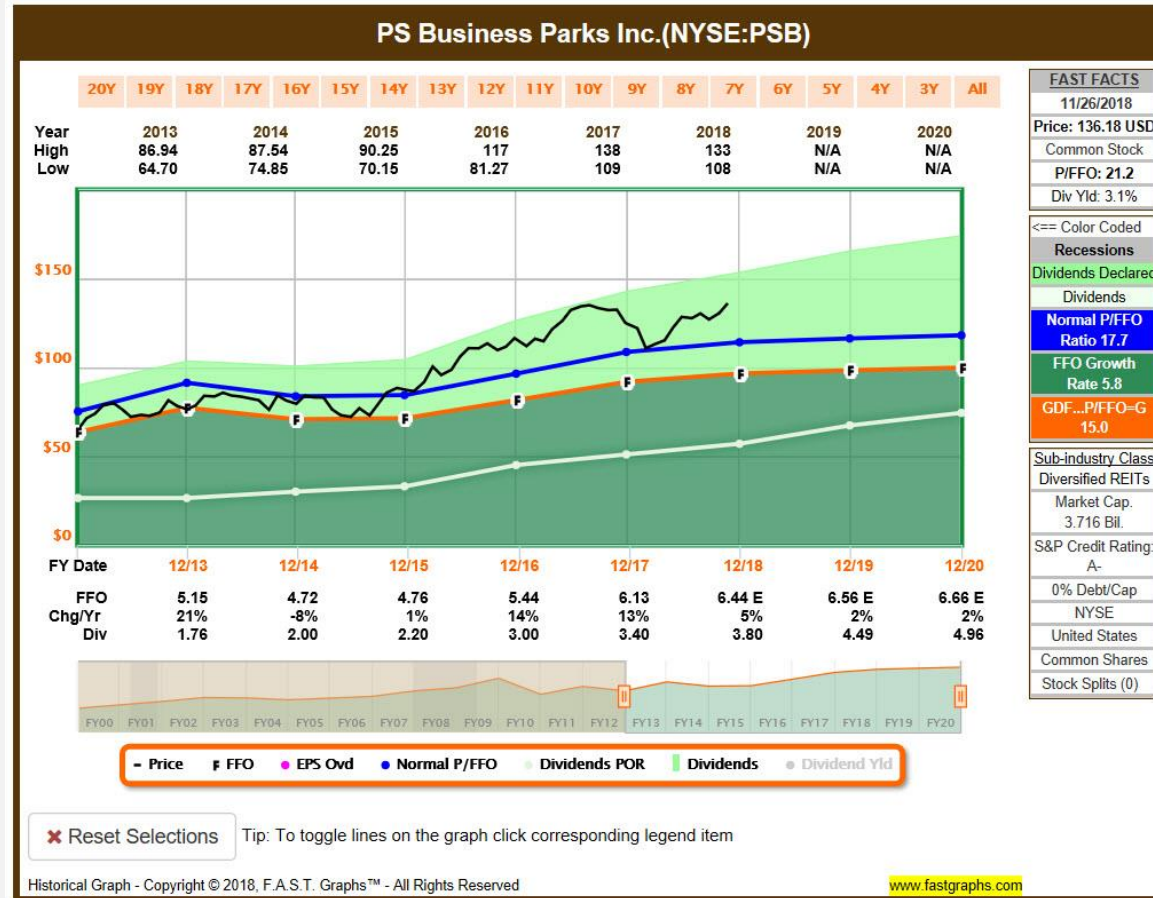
PS Business Parks Inc.(NYSE:PSB)

20Y 19Y 18Y 17Y 16Y 15Y 14Y 13Y 12Y 11Y 10Y 9Y 8Y 7Y 6Y 5Y 4Y 3Y All

| Year | 2013 | 2014 | 2015 | 2016 | 2017 | 2018 | 2019 | 2020 |
|---|---|---|---|---|---|---|---|---|
| High | 86.94 | 87.54 | 90.25 | 117 | 138 | 133 | N/A | N/A |
| Low | 64.70 | 74.85 | 70.15 | 81.27 | 109 | 108 | N/A | N/A |

$150
$100
$50
$0

| FY Date | 12/13 | 12/14 | 12/15 | 12/16 | 12/17 | 12/18 | 12/19 | 12/20 |
|---|---|---|---|---|---|---|---|---|
| FFO | 5.15 | 4.72 | 4.76 | 5.44 | 6.13 | 6.44 E | 6.56 E | 6.66 E |
| Chg/Yr | 21% | -8% | 1% | 14% | 13% | 5% | 2% | 2% |
| Div | 1.76 | 2.00 | 2.20 | 3.00 | 3.40 | 3.80 | 4.49 | 4.96 |

FY00 FY01 FY02 FY03 FY04 FY05 FY06 FY07 FY08 FY09 FY10 FY11 FY12 FY13 FY14 FY15 FY16 FY17 FY18 FY19 FY20

- Price F FFO • EPS Ovd • Normal P/FFO Dividends POR Dividends • Dividend Yld

✖ Reset Selections Tip: To toggle lines on the graph click corresponding legend item

Historical Graph - Copyright © 2018, F.A.S.T. Graphs™ - All Rights Reserved www.fastgraphs.com

FAST FACTS
11/26/2018
Price: 136.18 USD
Common Stock
P/FFO: 21.2
Div Yld: 3.1%

<== Color Coded
Recessions
Dividends Declared
Dividends
Normal P/FFO Ratio 17.7
FFO Growth Rate 5.8
GDF...P/FFO=G 15.0

Sub-industry Class
Diversified REITs
Market Cap.
3.716 Bil.
S&P Credit Rating:
A-
0% Debt/Cap
NYSE
United States
Common Shares
Stock Splits (0)